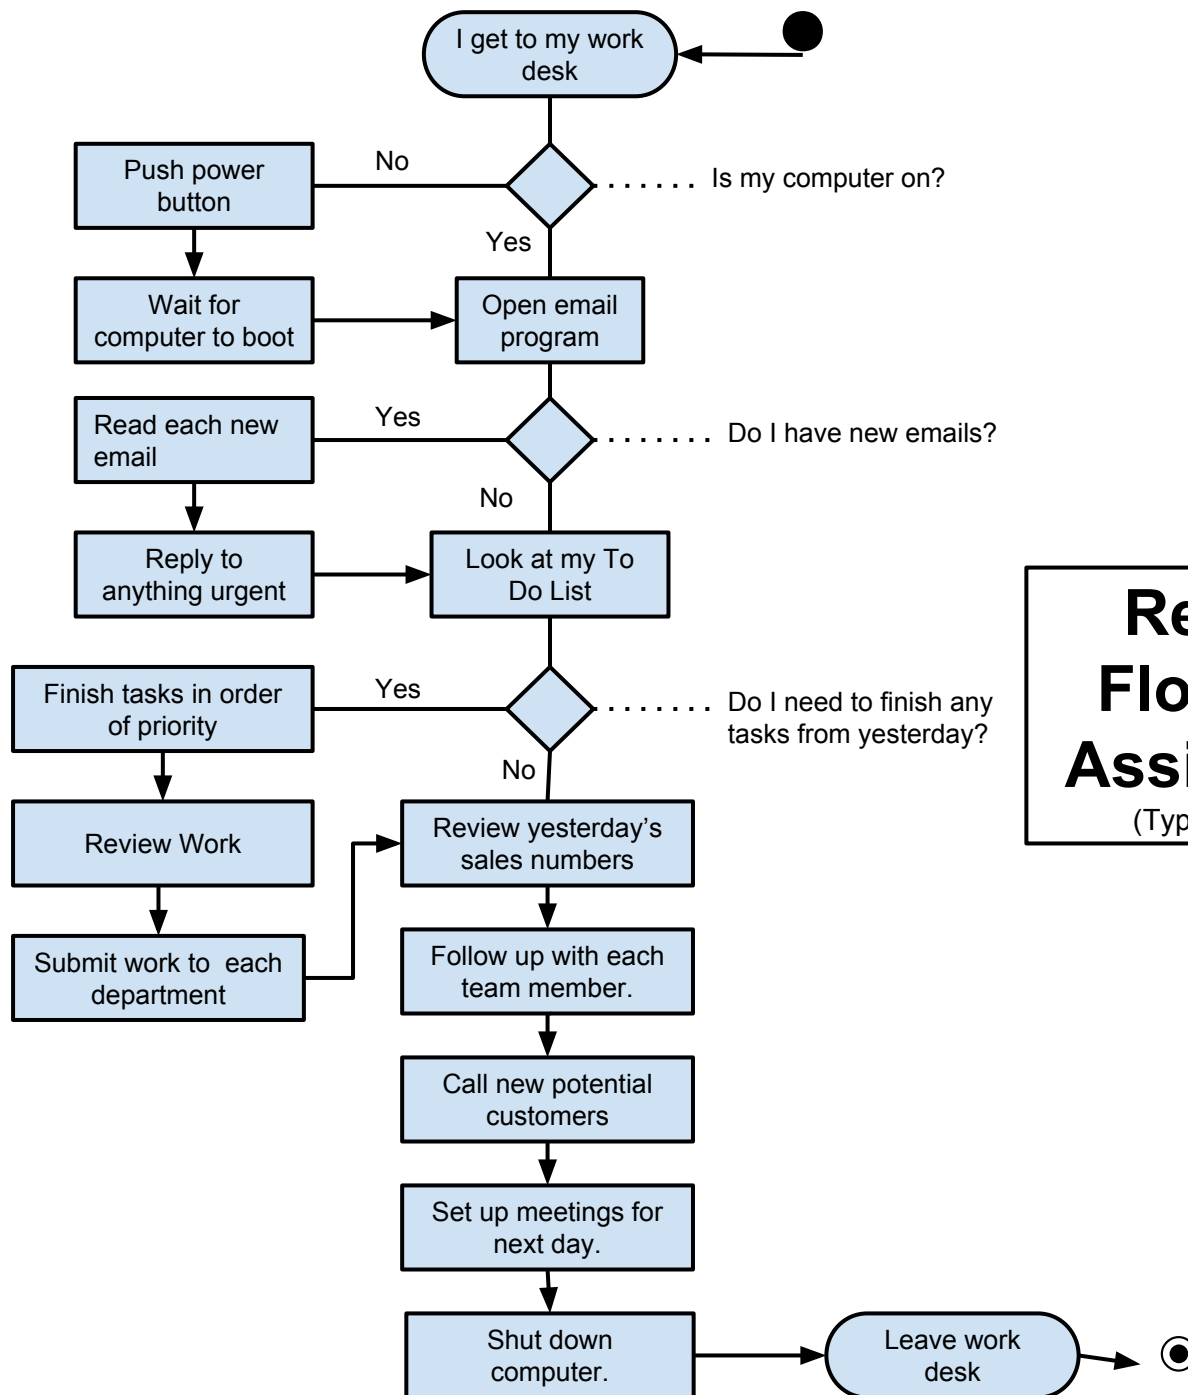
I get to my work desk

Push power button

No

Is my computer on?

Yes

Wait for computer to boot

Open email program

Read each new email

Yes

Do I have new emails?

No

Reply to anything urgent

Look at my To Do List

Finish tasks in order of priority

Yes

Do I need to finish any tasks from yesterday?

No

Review Work

Review yesterday's sales numbers

Submit work to each department

Follow up with each team member.

Call new potential customers

Set up meetings for next day.

Shut down computer.

Leave work desk

Re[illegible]
Flo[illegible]
Ass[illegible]
(Typ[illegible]